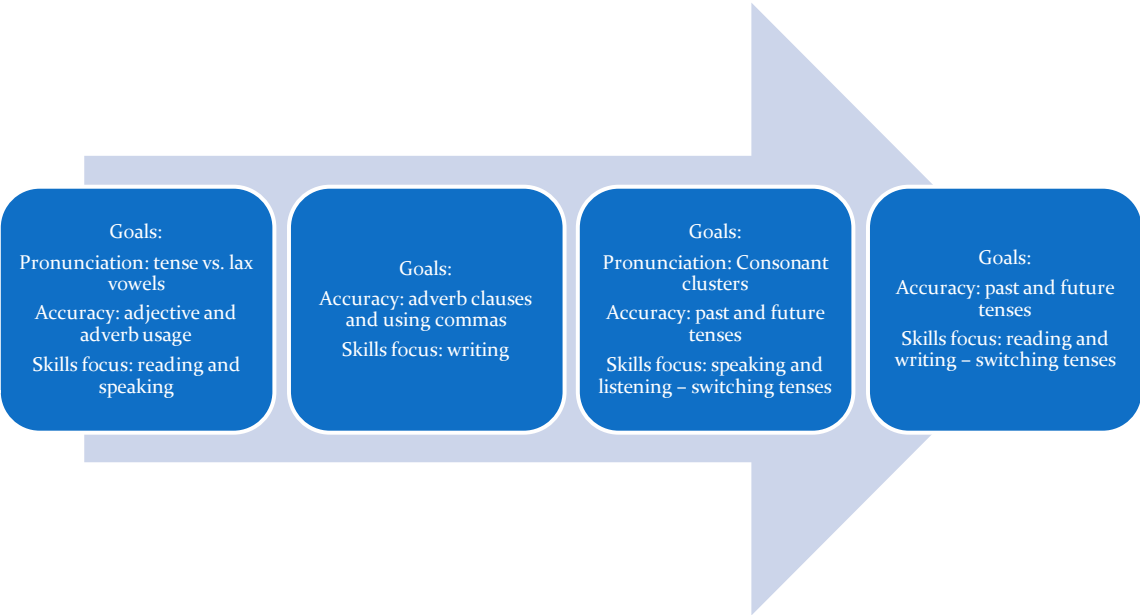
Goals:
Pronunciation: tense vs. lax vowels
Accuracy: adjective and adverb usage
Skills focus: reading and speaking

Goals:
Accuracy: adverb clauses and using commas
Skills focus: writing

Goals:
Pronunciation: Consonant clusters
Accuracy: past and future tenses
Skills focus: speaking and listening – switching tenses

Goals:
Accuracy: past and future tenses
Skills focus: reading and writing – switching tenses